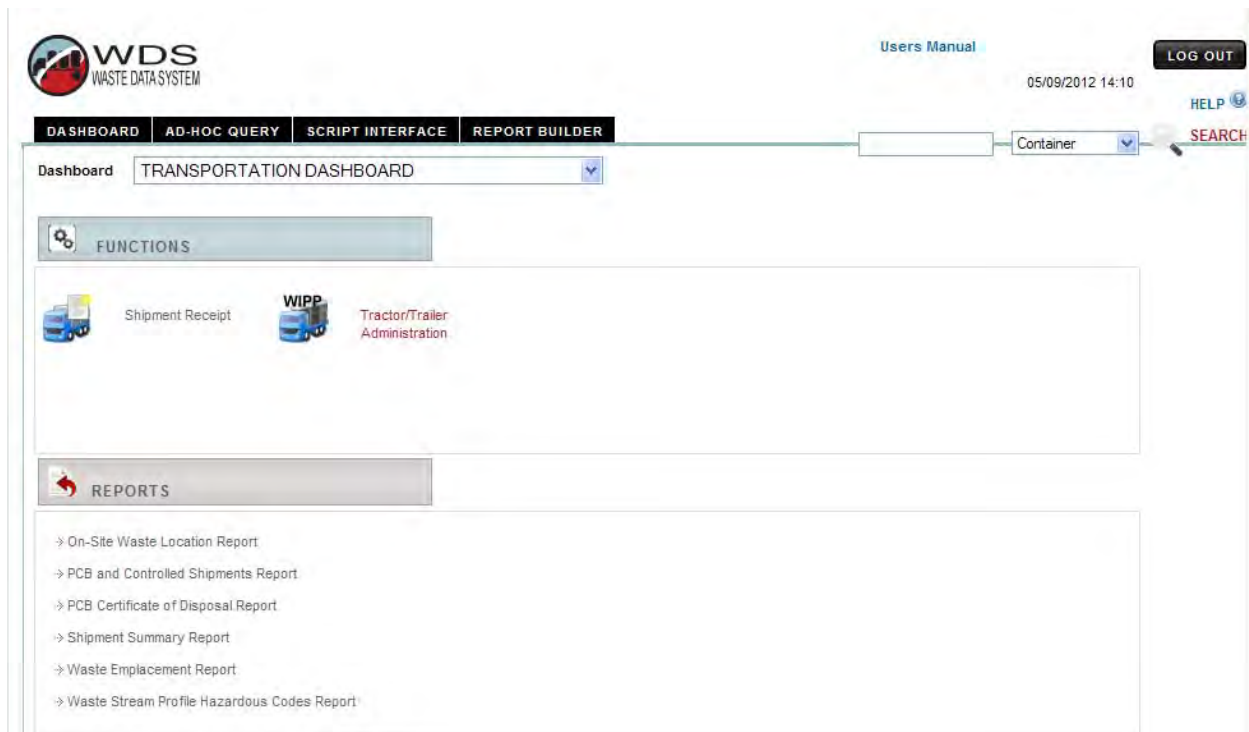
WDS
WASTE DATA SYSTEM

Users Manual

LOG OUT

05/09/2012 14:10

HELP

DASHBOARD | AD-HOC QUERY | SCRIPT INTERFACE | REPORT BUILDER

Container

SEARCH

Dashboard TRANSPORTATION DASHBOARD

FUNCTIONS

Shipment Receipt

WIPP

Tractor/Trailer Administration

REPORTS

On-Site Waste Location Report

PCB and Controlled Shipments Report

PCB Certificate of Disposal Report

Shipment Summary Report

Waste Emplacement Report

Waste Stream Profile Hazardous Codes Report